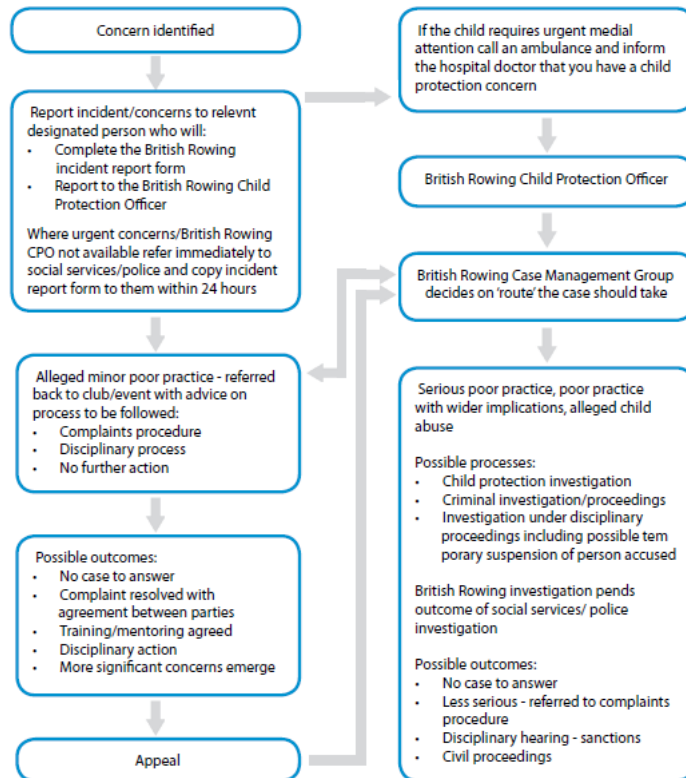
Concern identified

Report incident/concerns to relevnt designated person who will:
- Complete the British Rowing incident report form
- Report to the British Rowing Child Protection Officer

Where urgent concerns/British Rowing CPO not available refer immediately to social services/police and copy incident report form to them within 24 hours

Alleged minor poor practice - referred back to club/event with advice on process to be followed:
- Complaints procedure
- Disciplinary process
- No further action

Possible outcomes:
- No case to answer
- Complaint resolved with agreement between parties
- Training/mentoring agreed
- Disciplinary action
- More significant concerns emerge

Appeal

If the child requires urgent medial attention call an ambulance and inform the hospital doctor that you have a child protection concern

British Rowing Child Protection Officer

British Rowing Case Management Group decides on 'route' the case should take

Serious poor practice, poor practice with wider implications, alleged child abuse

Possible processes:
- Child protection investigation
- Criminal investigation/proceedings
- Investigation under disciplinary proceedings including possible tem porary suspension of person accused

British Rowing investigation pends outcome of social services/ police investigation

Possible outcomes:
- No case to answer
- Less serious - referred to complaints procedure
- Disciplinary hearing - sanctions
- Civil proceedings